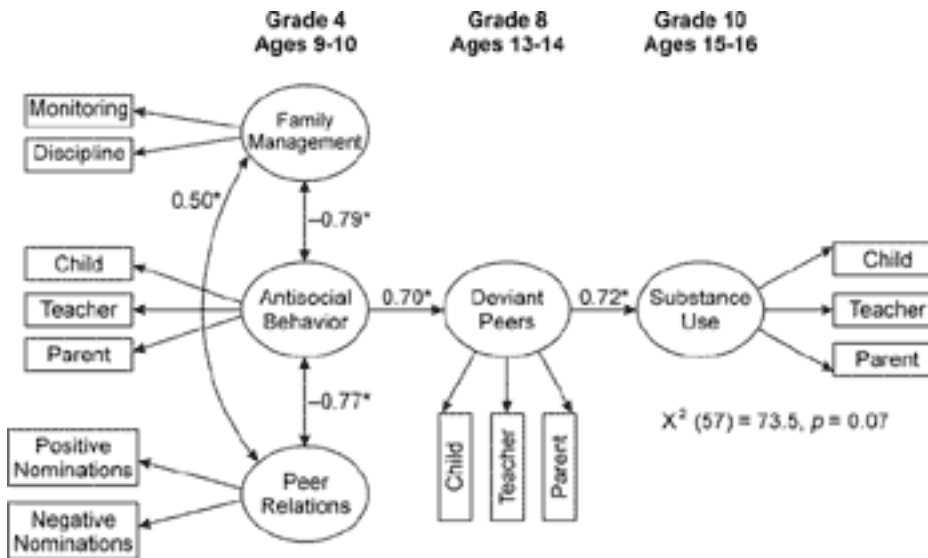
Grade 4
Ages 9-10

Grade 8
Ages 13-14

Grade 10
Ages 15-16

Monitoring

Discipline

Family Management

0.50*

−0.79*

Child

Teacher

Parent

Antisocial Behavior

0.70*

Deviant Peers

0.72*

Substance Use

Child

Teacher

Parent

−0.77*

Positive Nominations

Negative Nominations

Peer Relations

Child

Teacher

Parent

$X^2$ (57) = 73.5, $p$ = 0.07